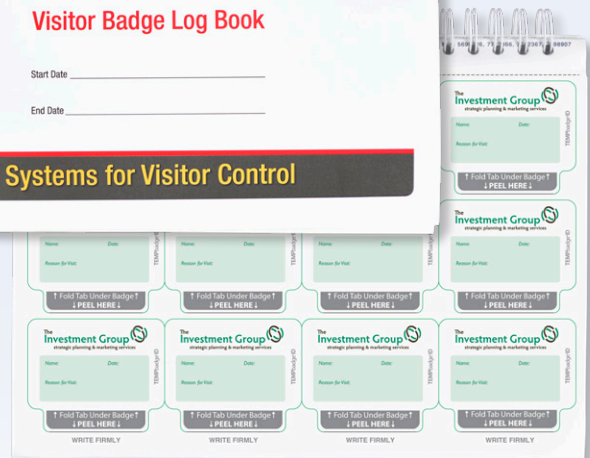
Visitor Badge Log Book

Start Date

End Date

Systems for Visitor Control

The Investment Group
strategic planning & marketing services
Name:
Reason for Visit:
TEMPbadge ID
↑ Fold Tab Under Badge ↑
↓ PEEL HERE ↓

The Investment Group
strategic planning & marketing services
Name:
Reason for Visit:
TEMPbadge ID
↑ Fold Tab Under Badge ↑
↓ PEEL HERE ↓

Name: Date:
Reason for Visit:
TEMPbadge ID
↑ Fold Tab Under Badge ↑
↓ PEEL HERE ↓

Name: Date:
Reason for Visit:
TEMPbadge ID
↑ Fold Tab Under Badge ↑
↓ PEEL HERE ↓

Name: Date:
Reason for Visit:
TEMPbadge ID
↑ Fold Tab Under Badge ↑
↓ PEEL HERE ↓

The Investment Group
strategic planning & marketing services
Name: Date:
Reason for Visit:
TEMPbadge ID
↑ Fold Tab Under Badge ↑
↓ PEEL HERE ↓
WRITE FIRMLY

The Investment Group
strategic planning & marketing services
Name: Date:
Reason for Visit:
TEMPbadge ID
↑ Fold Tab Under Badge ↑
↓ PEEL HERE ↓
WRITE FIRMLY

The Investment Group
strategic planning & marketing services
Name: Date:
Reason for Visit:
TEMPbadge ID
↑ Fold Tab Under Badge ↑
↓ PEEL HERE ↓
WRITE FIRMLY

The Investment Group
strategic planning & marketing services
Name: Date:
Reason for Visit:
TEMPbadge ID
↑ Fold Tab Under Badge ↑
↓ PEEL HERE ↓
WRITE FIRMLY